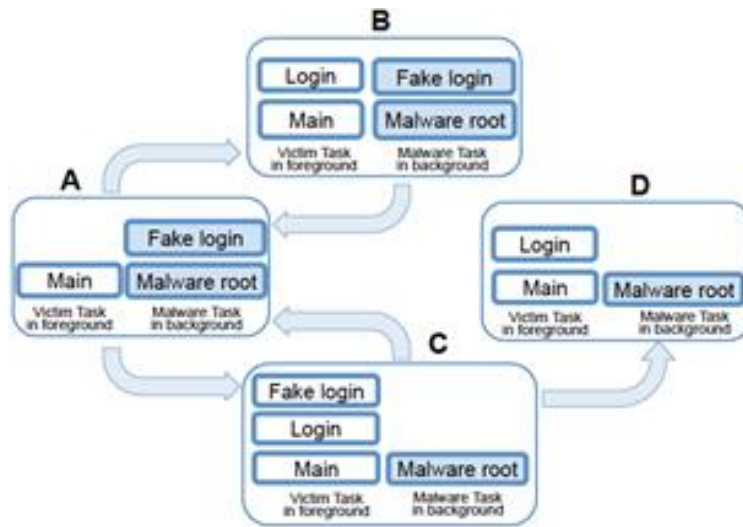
B

Login
Fake login
Main
Malware root
Victim Task in foreground
Malware Task in background

A

Fake login
Main
Malware root
Victim Task in foreground
Malware Task in background

D

Login
Main
Malware root
Victim Task in foreground
Malware Task in background

C

Fake login
Login
Main
Malware root
Victim Task in foreground
Malware Task in background